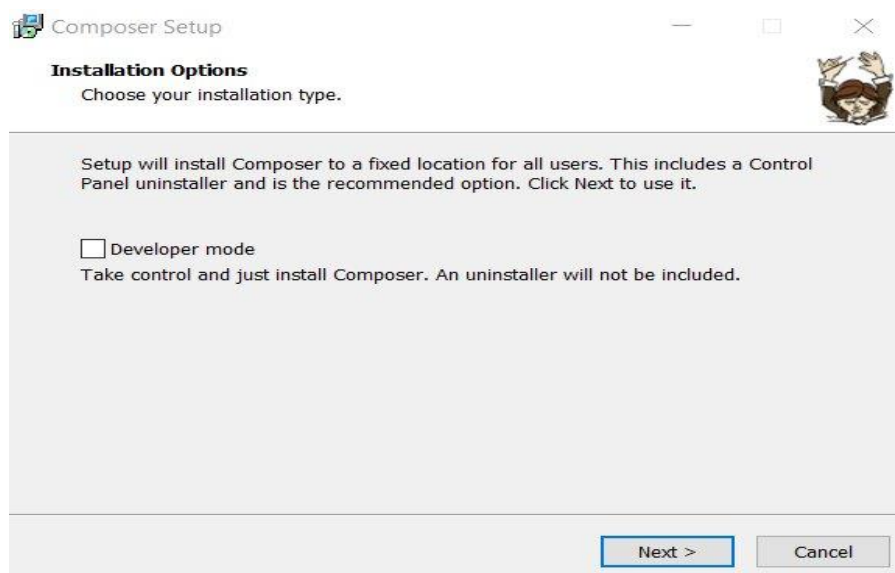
Composer Setup

Installation Options
Choose your installation type.

Setup will install Composer to a fixed location for all users. This includes a Control Panel uninstaller and is the recommended option. Click Next to use it.

Developer mode
Take control and just install Composer. An uninstaller will not be included.

Next >
Cancel